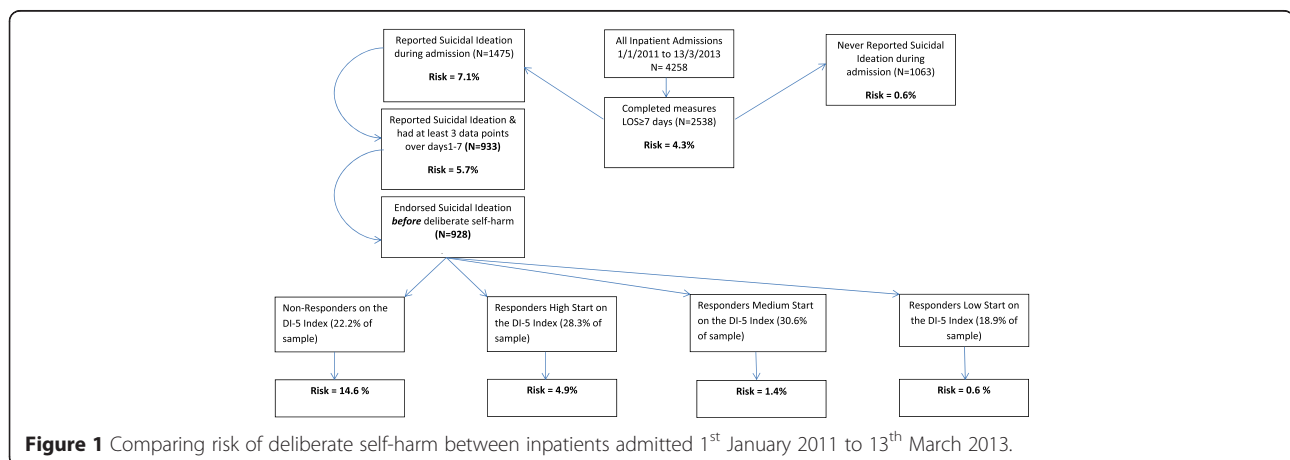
All Inpatient Admissions 1/1/2011 to 13/3/2013 N= 4258

Completed measures LOS≥7 days (N=2538)

**Risk = 4.3%**

Reported Suicidal Ideation during admission (N=1475)

**Risk = 7.1%**

Never Reported Suicidal Ideation during admission (N=1063)

**Risk = 0.6%**

Reported Suicidal Ideation & had at least 3 data points over days1-7 **(N=933)**

**Risk = 5.7%**

Endorsed Suicidal Ideation ***before*** deliberate self-harm **(N=928)**

Non-Responders on the DI-5 Index (22.2% of sample)

**Risk = 14.6 %**

Responders High Start on the DI-5 Index (28.3% of sample)

**Risk = 4.9%**

Responders Medium Start on the DI-5 Index (30.6% of sample)

**Risk = 1.4%**

Responders Low Start on the DI-5 Index (18.9% of sample)

**Risk = 0.6 %**

**Figure 1** Comparing risk of deliberate self-harm between inpatients admitted 1$^{st}$ January 2011 to 13$^{th}$ March 2013.